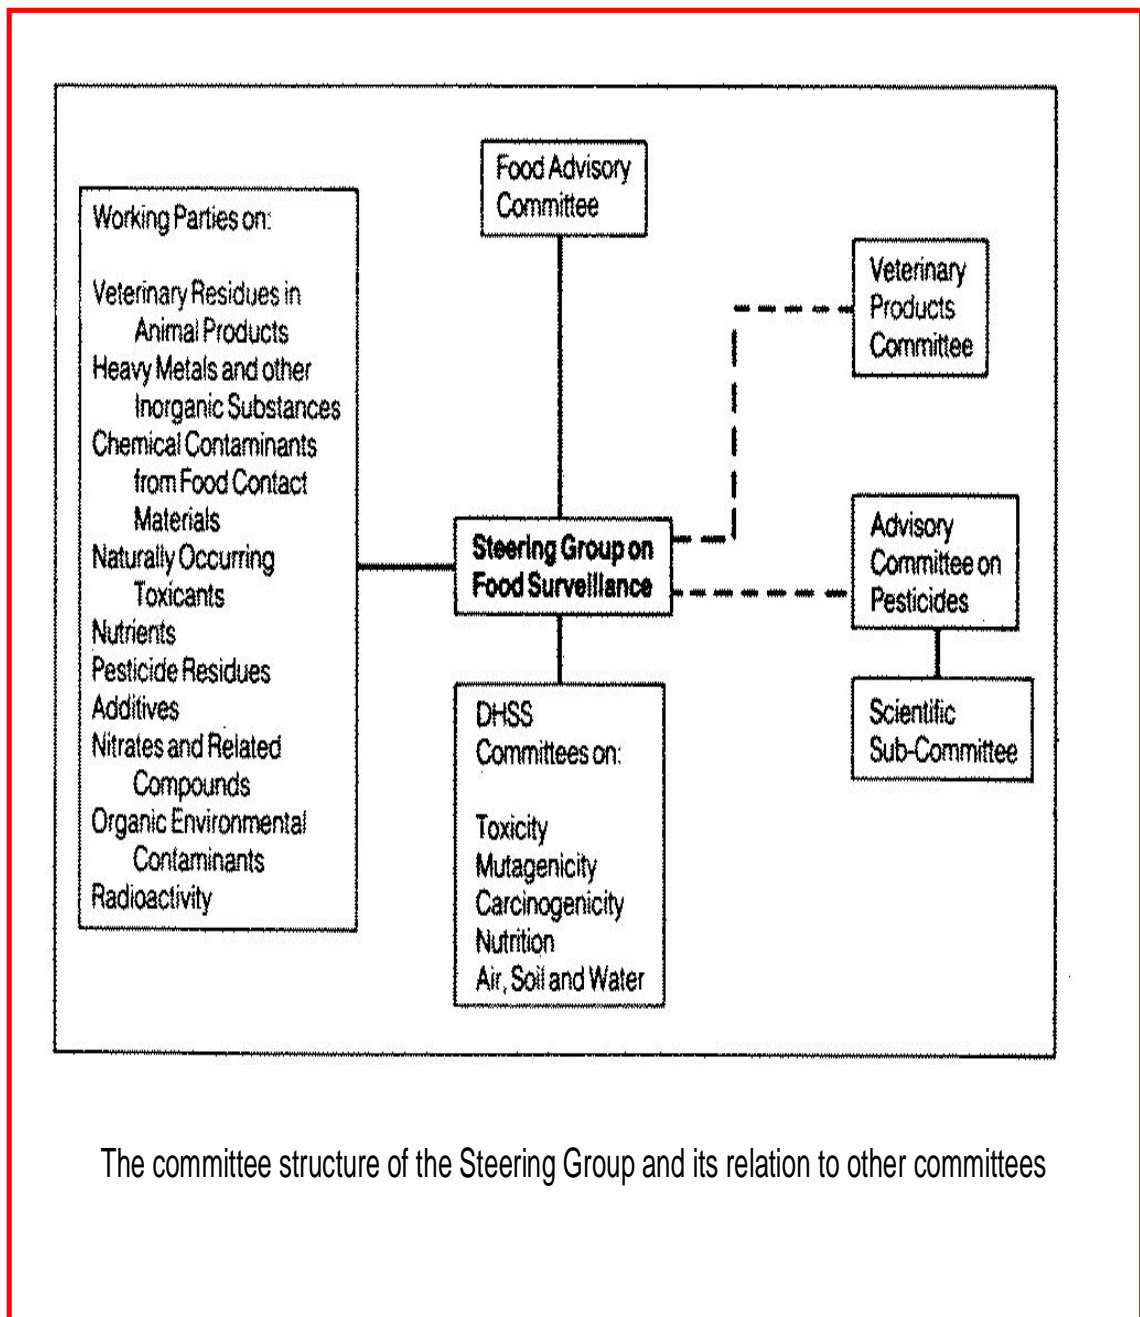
Working Parties on:

Veterinary Residues in Animal Products
Heavy Metals and other Inorganic Substances
Chemical Contaminants from Food Contact Materials
Naturally Occurring Toxicants
Nutrients
Pesticide Residues
Additives
Nitrates and Related Compounds
Organic Environmental Contaminants
Radioactivity

Food Advisory Committee

Steering Group on Food Surveillance

DHSS Committees on:

Toxicity
Mutagenicity
Carcinogenicity
Nutrition
Air, Soil and Water

Veterinary Products Committee

Advisory Committee on Pesticides

Scientific Sub-Committee

The committee structure of the Steering Group and its relation to other committees